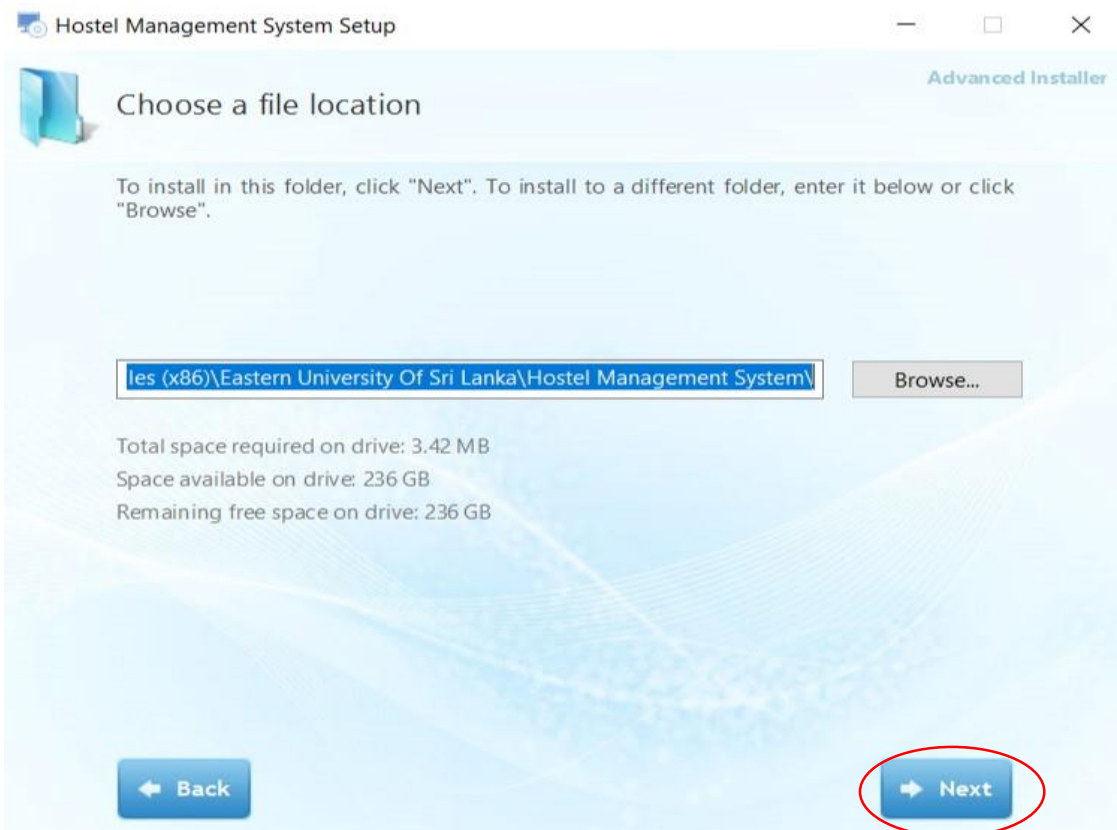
Hostel Management System Setup

Advanced Installer

Choose a file location

To install in this folder, click "Next". To install to a different folder, enter it below or click "Browse".

les (x86)\Eastern University Of Sri Lanka\Hostel Management System\

Browse...

Total space required on drive: 3.42 MB
Space available on drive: 236 GB
Remaining free space on drive: 236 GB

Back

Next